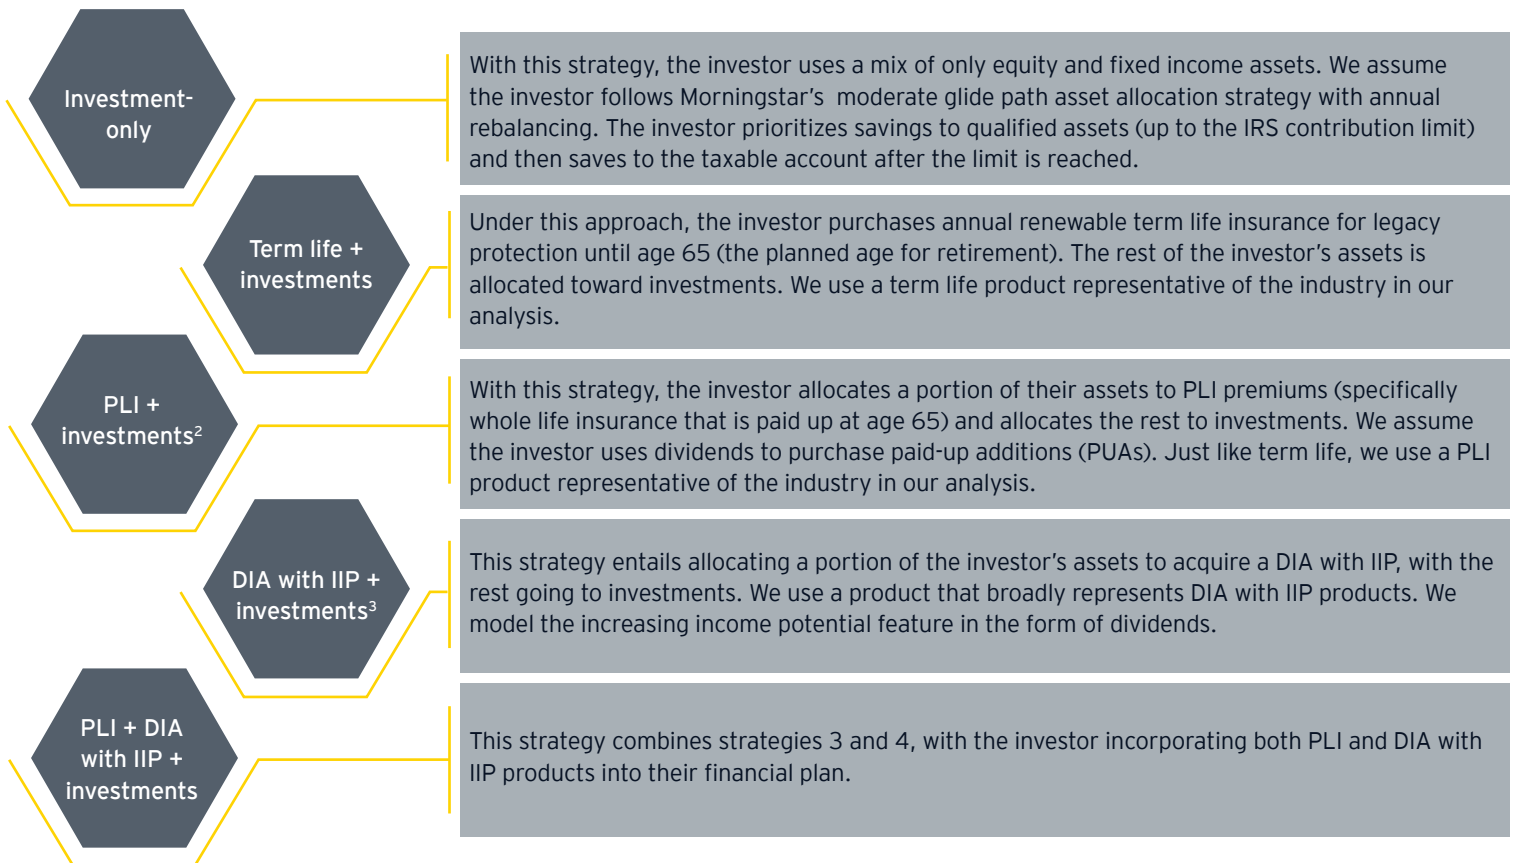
Investment-only

With this strategy, the investor uses a mix of only equity and fixed income assets. We assume the investor follows Morningstar's moderate glide path asset allocation strategy with annual rebalancing. The investor prioritizes savings to qualified assets (up to the IRS contribution limit) and then saves to the taxable account after the limit is reached.

Term life + investments

Under this approach, the investor purchases annual renewable term life insurance for legacy protection until age 65 (the planned age for retirement). The rest of the investor's assets is allocated toward investments. We use a term life product representative of the industry in our analysis.

PLI + investments$^2$

With this strategy, the investor allocates a portion of their assets to PLI premiums (specifically whole life insurance that is paid up at age 65) and allocates the rest to investments. We assume the investor uses dividends to purchase paid-up additions (PUAs). Just like term life, we use a PLI product representative of the industry in our analysis.

DIA with IIP + investments$^3$

This strategy entails allocating a portion of the investor's assets to acquire a DIA with IIP, with the rest going to investments. We use a product that broadly represents DIA with IIP products. We model the increasing income potential feature in the form of dividends.

PLI + DIA with IIP + investments

This strategy combines strategies 3 and 4, with the investor incorporating both PLI and DIA with IIP products into their financial plan.